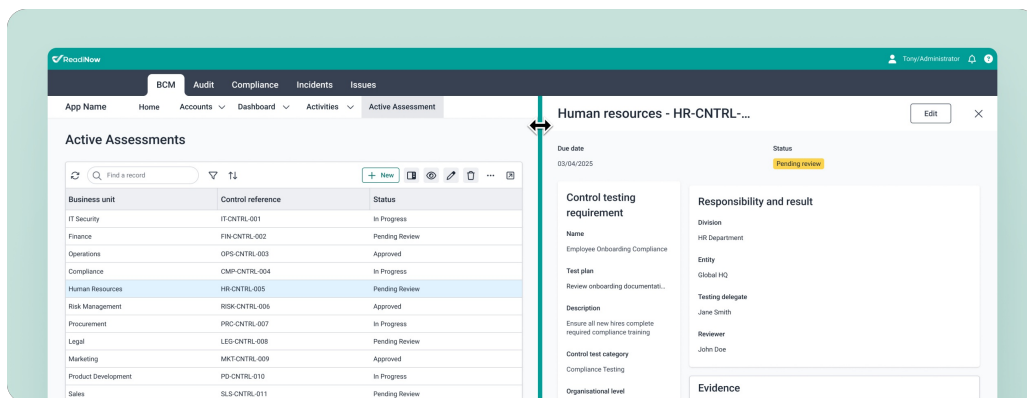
ReadiNow

Tony/Administrator

BCM Audit Compliance Incidents Issues

App Name Home Accounts Dashboard Activities Active Assessment

Active Assessments

Find a record

+ New

| Business unit | Control reference | Status |
|---|---|---|
| IT Security | IT-CNTRL-001 | In Progress |
| Finance | FIN-CNTRL-002 | Pending Review |
| Operations | OPS-CNTRL-003 | Approved |
| Compliance | CMP-CNTRL-004 | In Progress |
| Human Resources | HR-CNTRL-005 | Pending Review |
| Risk Management | RISK-CNTRL-006 | Approved |
| Procurement | PRC-CNTRL-007 | In Progress |
| Legal | LEG-CNTRL-008 | Pending Review |
| Marketing | MKT-CNTRL-009 | Approved |
| Product Development | PD-CNTRL-010 | In Progress |
| Sales | SLS-CNTRL-011 | Pending Review |

Human resources - HR-CNTRL-...

Edit

Due date
03/04/2025

Status
Pending review

Control testing requirement

Name
Employee Onboarding Compliance

Test plan
Review onboarding documentati...

Description
Ensure all new hires complete required compliance training

Control test category
Compliance Testing

Organisational level

Responsibility and result

Division
HR Department

Entity
Global HQ

Testing delegate
Jane Smith

Reviewer
John Doe

Evidence